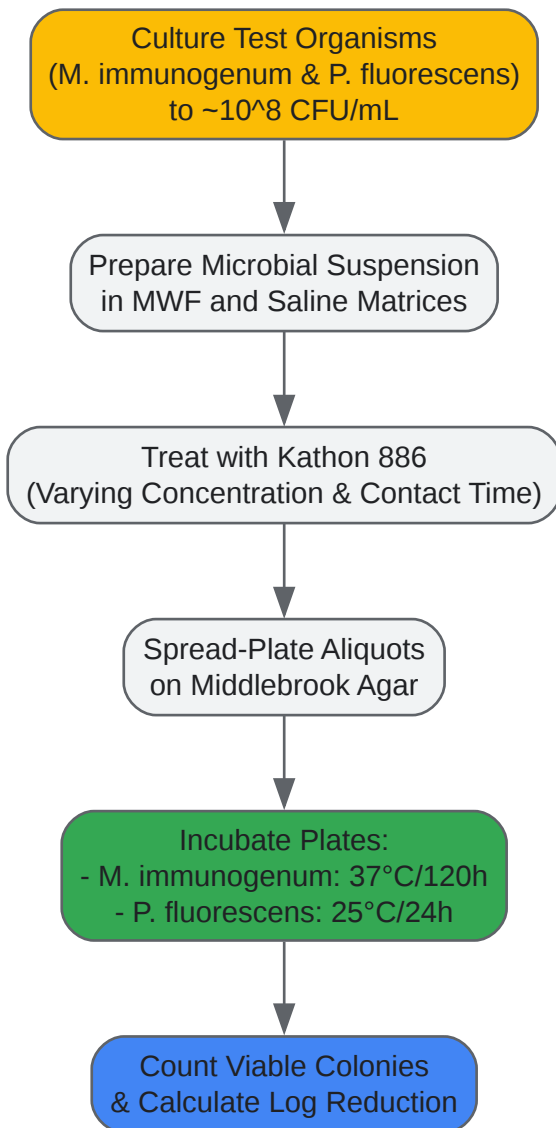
Culture Test Organisms
(M. immunogenum & P. fluorescens)
to ~10^8 CFU/mL

Prepare Microbial Suspension
in MWF and Saline Matrices

Treat with Kathon 886
(Varying Concentration & Contact Time)

Spread-Plate Aliquots
on Middlebrook Agar

Incubate Plates:
- M. immunogenum: 37°C/120h
- P. fluorescens: 25°C/24h

Count Viable Colonies
& Calculate Log Reduction